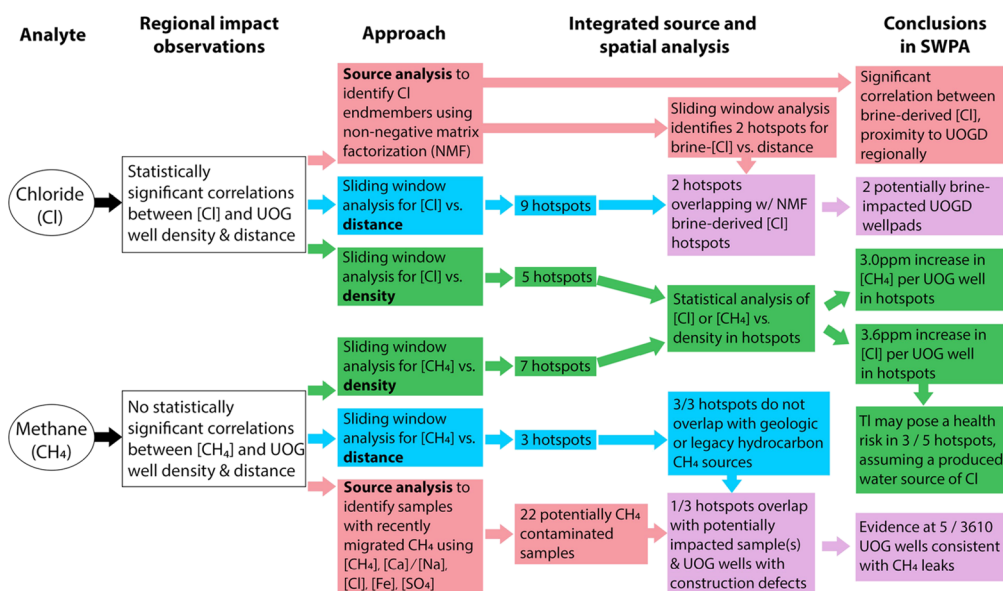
Analyte

Regional impact observations

Approach

Integrated source and spatial analysis

Conclusions in SWPA

Chloride (Cl)

Statistically significant correlations between [Cl] and UOG well density & distance

Source analysis to identify Cl endmembers using non-negative matrix factorization (NMF)

Significant correlation between brine-derived [Cl], proximity to UOGD regionally

Sliding window analysis identifies 2 hotspots for brine-[Cl] vs. distance

Sliding window analysis for [Cl] vs. distance

9 hotspots

2 hotspots overlapping w/ NMF brine-derived [Cl] hotspots

2 potentially brine-impacted UOGD wellpads

Sliding window analysis for [Cl] vs. density

5 hotspots

Statistical analysis of [Cl] or [$CH_4$] vs. density in hotspots

3.0ppm increase in [$CH_4$] per UOG well in hotspots

3.6ppm increase in [Cl] per UOG well in hotspots

Sliding window analysis for [$CH_4$] vs. density

7 hotspots

Methane ($CH_4$)

No statistically significant correlations between [$CH_4$] and UOG well density & distance

Sliding window analysis for [$CH_4$] vs. distance

3 hotspots

3/3 hotspots do not overlap with geologic or legacy hydrocarbon $CH_4$ sources

TI may pose a health risk in 3 / 5 hotspots, assuming a produced water source of Cl

Source analysis to identify samples with recently migrated $CH_4$ using [$CH_4$], [Ca] / [Na], [Cl], [Fe], [$SO_4$]

22 potentially $CH_4$ contaminated samples

1/3 hotspots overlap with potentially impacted sample(s) & UOG wells with construction defects

Evidence at 5 / 3610 UOG wells consistent with $CH_4$ leaks